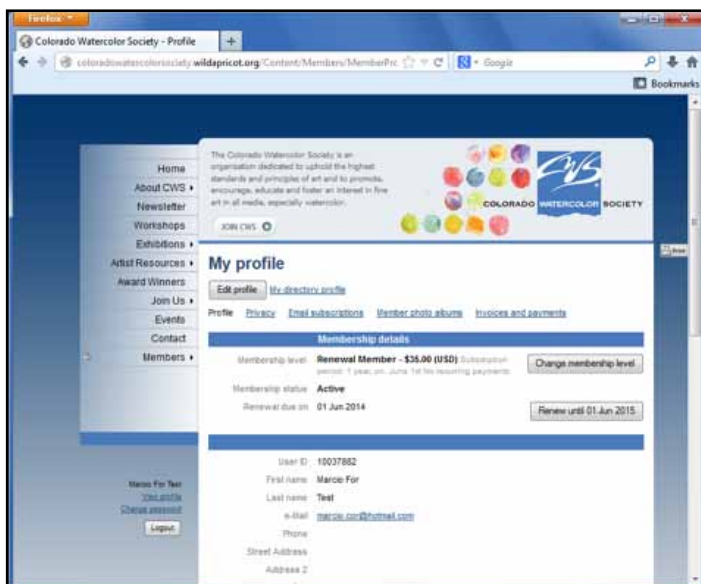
Firefox

Colorado Watercolor Society - Profile

coloradowatercolorsociety.wildapricot.org/Content/Members/MemberPro

Google

Bookmarks

Home
About CWS ▸
Newsletter
Workshops
Exhibitions ▸
Artist Resources ▸
Award Winners
Join Us ▸
Events
Contact
Members ▸

Marcio For Test
View profile
Change password
Logout

The Colorado Watercolor Society is an organization dedicated to uphold the highest standards and principles of art and to promote, encourage, educate and foster an interest in fine art in all media, especially watercolor.

JOIN CWS

CWS
COLORADO WATERCOLOR SOCIETY

My profile

Edit profile | My directory profile

Profile | Privacy | Email subscriptions | Member photo albums | Invoices and payments

Membership details

Membership level: Renewal Member - $35.00 (USD) Subscription period: 1 year, on: June 1st No recurring payments
Change membership level

Membership status: Active

Renewal due on: 01 Jun 2014
Renew until 01 Jun 2015

User ID: 10037882
First name: Marcio For
Last name: Test
e-Mail: marcio_cor@hotmail.com
Phone
Street Address
Address 2